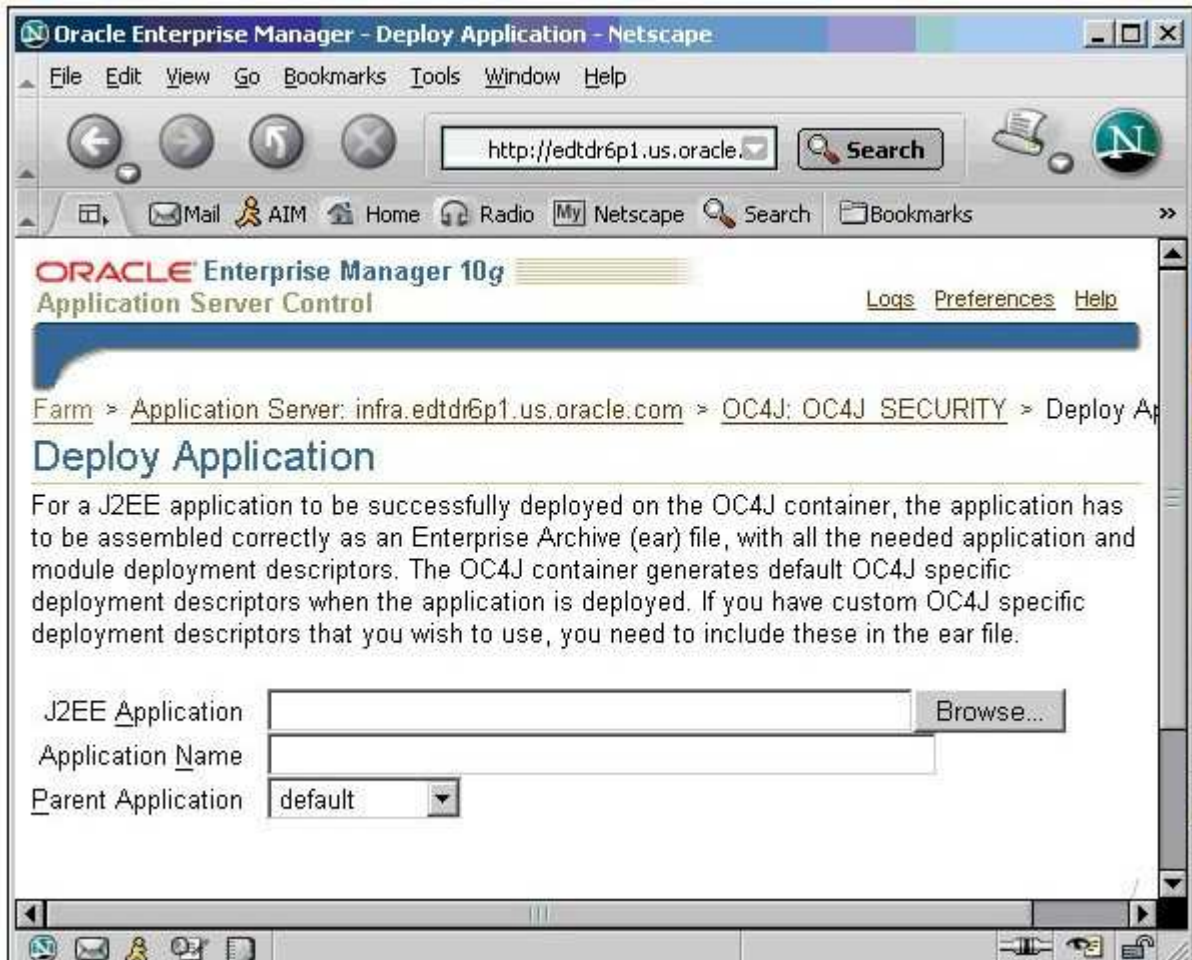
Oracle Enterprise Manager - Deploy Application - Netscape

File Edit View Go Bookmarks Tools Window Help

http://edtdr6p1.us.oracle.

Search

Mail AIM Home Radio My Netscape Search Bookmarks

ORACLE Enterprise Manager 10g
Application Server Control

Logs Preferences Help

Farm > Application Server: infra.edtdr6p1.us.oracle.com > OC4J: OC4J_SECURITY > Deploy Ap

Deploy Application

For a J2EE application to be successfully deployed on the OC4J container, the application has to be assembled correctly as an Enterprise Archive (ear) file, with all the needed application and module deployment descriptors. The OC4J container generates default OC4J specific deployment descriptors when the application is deployed. If you have custom OC4J specific deployment descriptors that you wish to use, you need to include these in the ear file.

J2EE Application Browse...
Application Name
Parent Application default